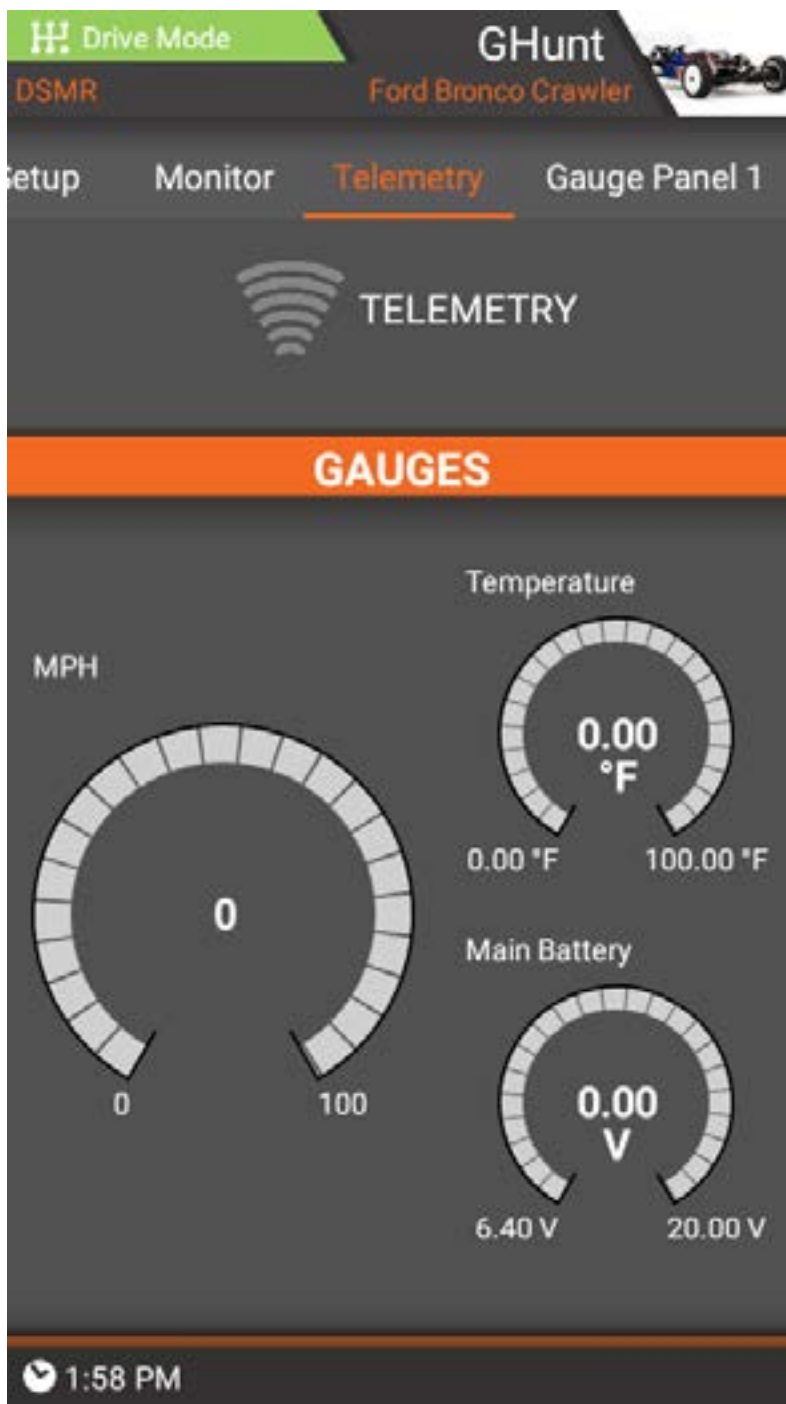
Drive Mode
DSMR
GHunt
Ford Bronco Crawler

etup Monitor Telemetry Gauge Panel 1

TELEMETRY

GAUGES

MPH

0

0 100

Temperature

0.00 °F

0.00 °F 100.00 °F

Main Battery

0.00 V

6.40 V 20.00 V

1:58 PM